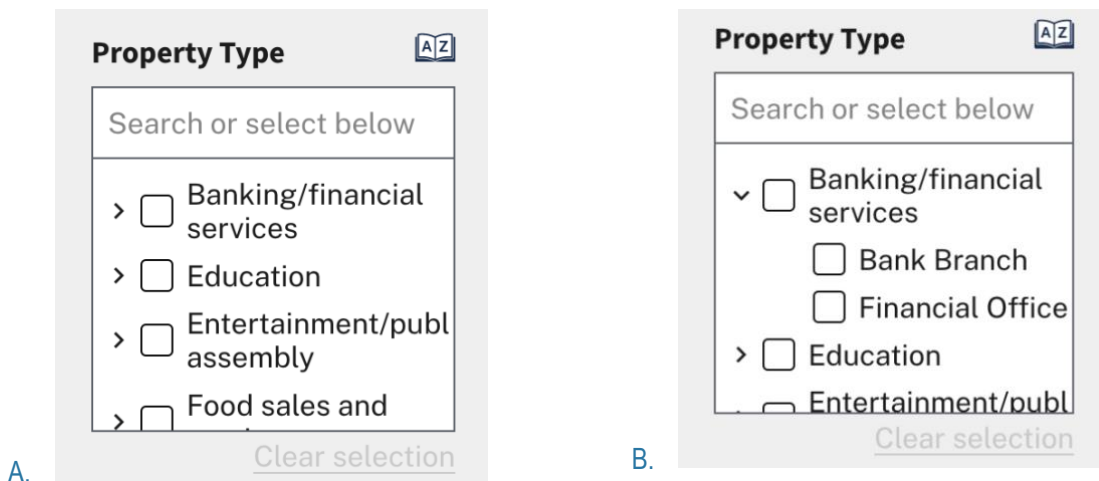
Property Type

A|Z

Search or select below

Banking/financial services

Education

Entertainment/publ assembly

Food sales and

Clear selection

A.

Property Type

A|Z

Search or select below

Banking/financial services

Bank Branch

Financial Office

Education

Entertainment/publ

Clear selection

B.